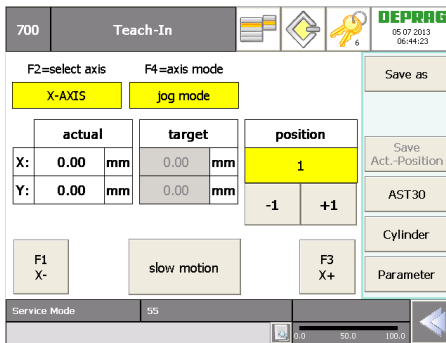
700

Teach-In

6

DEPRAG

05.07.2013
06:44:23

F2=select axis

F4=axis mode

X-AXIS

jog mode

| | actual | | target | |
|---|---|---|---|---|
| X: | 0.00 | mm | 0.00 | mm |
| Y: | 0.00 | mm | 0.00 | mm |

position

1

-1

+1

Save as

Save
Act.-Position

AST30

Cylinder

Parameter

F1
X-

slow motion

F3
X+

Service Mode

55

0.0

50.0

100.0